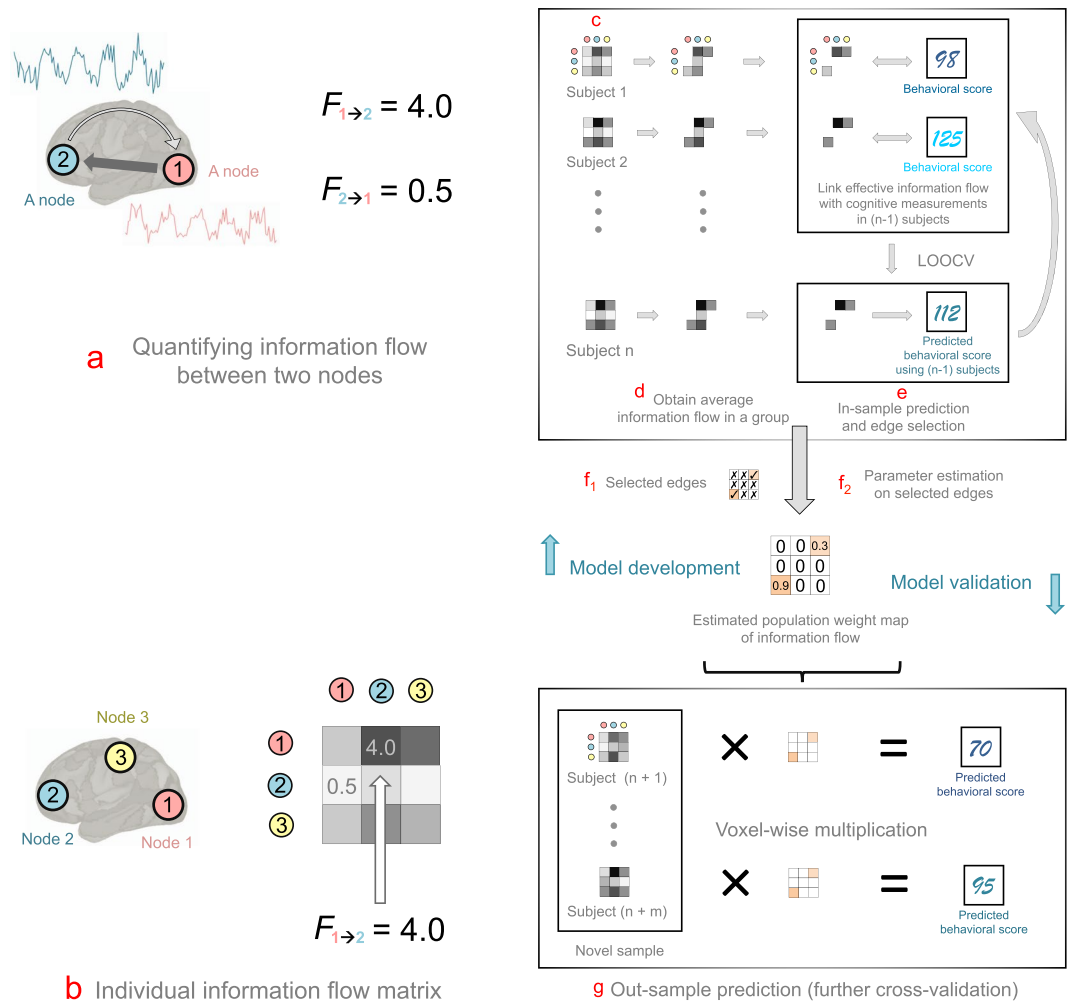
2
1
A node
A node

$F_{1\rightarrow2} = 4.0$

$F_{2\rightarrow1} = 0.5$

a Quantifying information flow between two nodes

Node 3
3
2
1
Node 2
Node 1

1 2 3
1
2
3
4.0
0.5

$F_{1\rightarrow2} = 4.0$

b Individual information flow matrix

c
Subject 1
Subject 2
Subject n

98
Behavioral score
125
Behavioral score
Link effective information flow with cognitive measurements in (n-1) subjects

LOOCV

112
Predicted behavioral score using (n-1) subjects

d Obtain average information flow in a group
e In-sample prediction and edge selection

$f_1$ Selected edges
$f_2$ Parameter estimation on selected edges

Model development
Model validation

| 0 | 0 | 0.3 |
|---|---|---|
| 0 | 0 | 0 |
| 0.9 | 0 | 0 |

Estimated population weight map of information flow

Subject (n + 1)
Subject (n + m)
Novel sample
×
=
70
Predicted behavioral score
Voxel-wise multiplication
×
=
95
Predicted behavioral score

g Out-sample prediction (further cross-validation)